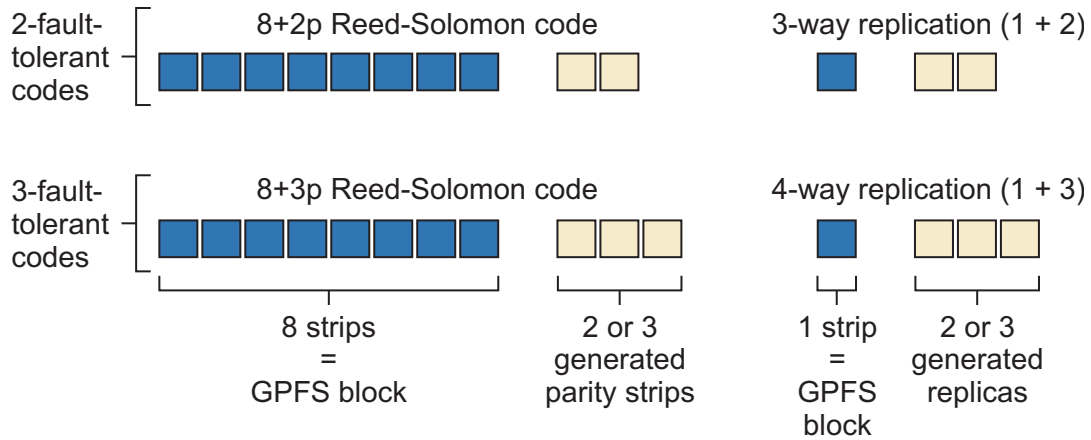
2-fault-tolerant codes

8+2p Reed-Solomon code

3-way replication (1 + 2)

3-fault-tolerant codes

8+3p Reed-Solomon code

4-way replication (1 + 3)

8 strips = GPFS block

2 or 3 generated parity strips

1 strip = GPFS block

2 or 3 generated replicas